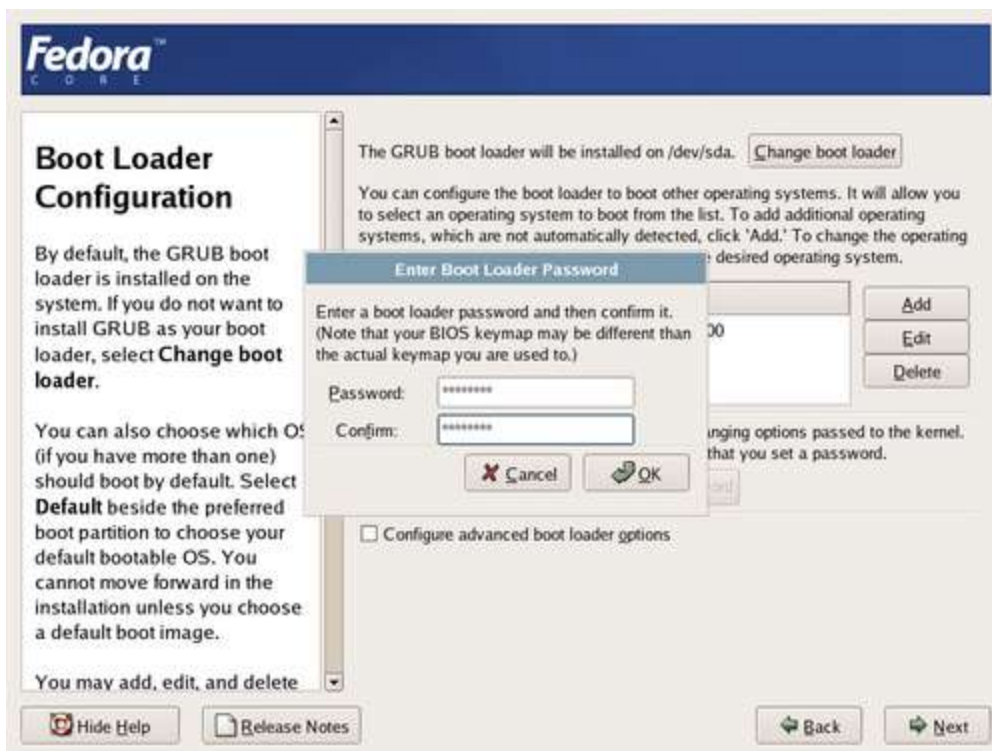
Fedora™
CORE

Boot Loader Configuration

By default, the GRUB boot loader is installed on the system. If you do not want to install GRUB as your boot loader, select **Change boot loader**.

You can also choose which OS (if you have more than one) should boot by default. Select **Default** beside the preferred boot partition to choose your default bootable OS. You cannot move forward in the installation unless you choose a default boot image.

You may add, edit, and delete

The GRUB boot loader will be installed on /dev/sda. Change boot loader

You can configure the boot loader to boot other operating systems. It will allow you to select an operating system to boot from the list. To add additional operating systems, which are not automatically detected, click 'Add.' To change the operating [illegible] desired operating system.

Add
Edit
Delete

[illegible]00

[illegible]nging options passed to the kernel. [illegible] that you set a password.

Configure advanced boot loader options

Enter Boot Loader Password

Enter a boot loader password and then confirm it. (Note that your BIOS keymap may be different than the actual keymap you are used to.)

Password: *********
Confirm: *********

Cancel
OK

Hide Help
Release Notes
Back
Next